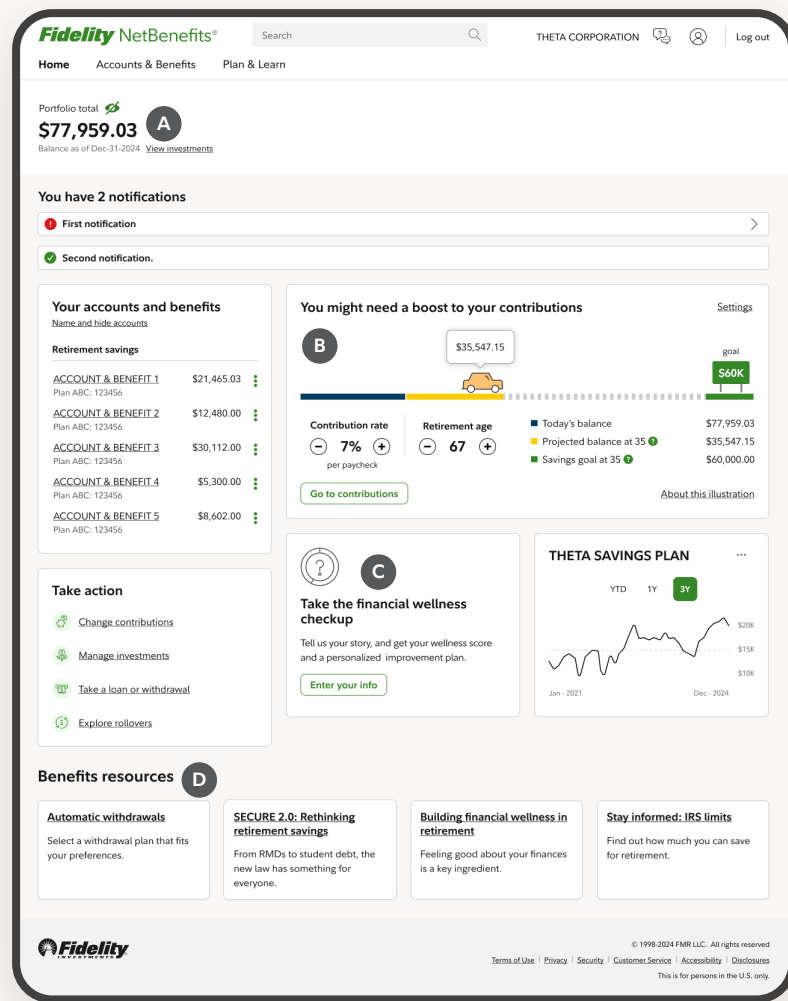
Fidelity NetBenefits®

Search

THETA CORPORATION

Log out

Home Accounts & Benefits Plan & Learn

Portfolio total
$77,959.03 A
Balance as of Dec-31-2024 View investments

You have 2 notifications

First notification

Second notification.

Your accounts and benefits
Name and hide accounts

Retirement savings

| | |
|---|---|
| ACCOUNT & BENEFIT 1 Plan ABC: 123456 | $21,465.03 |
| ACCOUNT & BENEFIT 2 Plan ABC: 123456 | $12,480.00 |
| ACCOUNT & BENEFIT 3 Plan ABC: 123456 | $30,112.00 |
| ACCOUNT & BENEFIT 4 Plan ABC: 123456 | $5,300.00 |
| ACCOUNT & BENEFIT 5 Plan ABC: 123456 | $8,602.00 |

You might need a boost to your contributions

Settings

B

$35,547.15

goal
$60K

Contribution rate
− 7% +
per paycheck

Retirement age
− 67 +

| | |
|---|---|
| Today's balance | $77,959.03 |
| Projected balance at 35 | $35,547.15 |
| Savings goal at 35 | $60,000.00 |

Go to contributions

About this illustration

Take action

Change contributions

Manage investments

Take a loan or withdrawal

Explore rollovers

C

Take the financial wellness checkup

Tell us your story, and get your wellness score and a personalized improvement plan.

Enter your info

THETA SAVINGS PLAN

YTD 1Y 3Y

$20K
$15K
$10K

Jan - 2021 Dec - 2024

Benefits resources D

Automatic withdrawals
Select a withdrawal plan that fits your preferences.

SECURE 2.0: Rethinking retirement savings
From RMDs to student debt, the new law has something for everyone.

Building financial wellness in retirement
Feeling good about your finances is a key ingredient.

Stay informed: IRS limits
Find out how much you can save for retirement.

Fidelity INVESTMENTS

© 1998-2024 FMR LLC. All rights reserved
Terms of Use | Privacy | Security | Customer Service | Accessibility | Disclosures
This is for persons in the U.S. only.